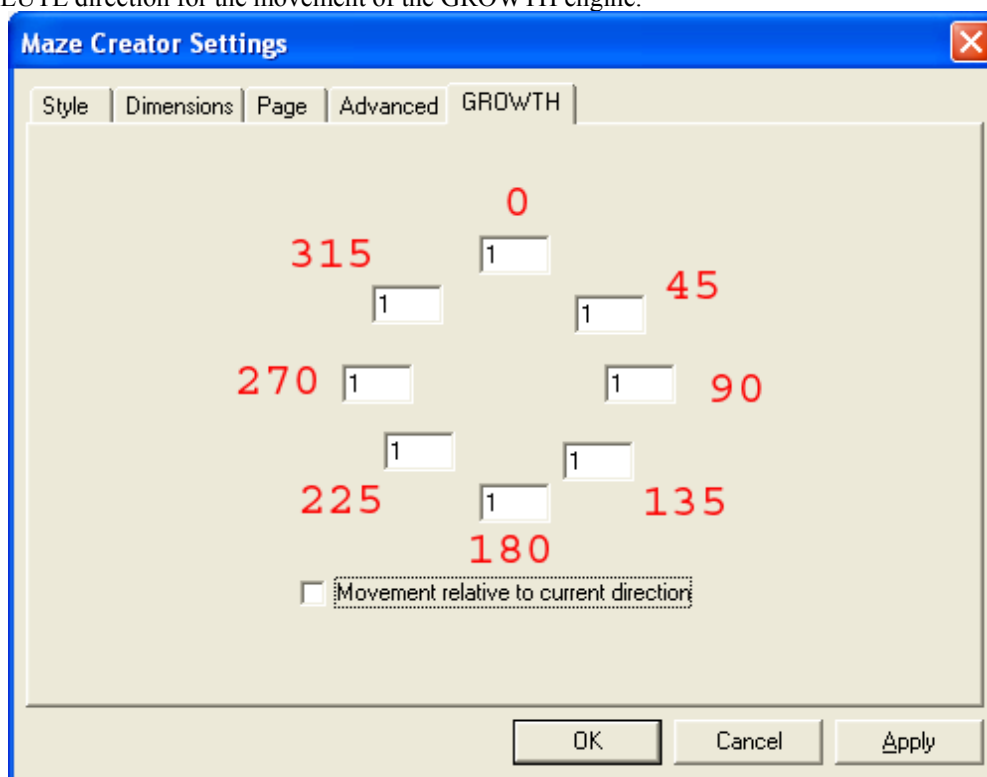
LUTE direction for the movement of the GROWTH engine.

Maze Creator Settings

Style | Dimensions | Page | Advanced | GROWTH

0
315
1
1
1
45
270
1
1
90
1
1
225
1
135
180

Movement relative to current direction

OK | Cancel | Apply